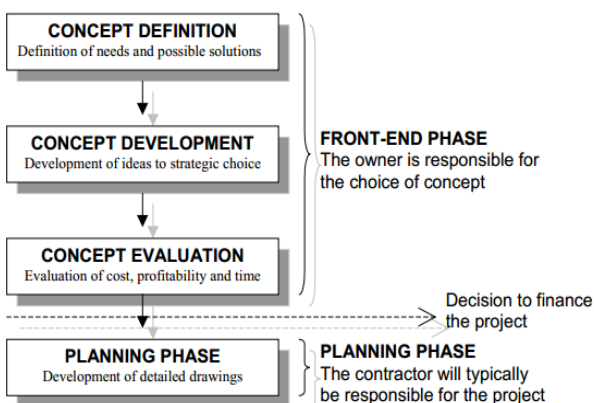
CONCEPT DEFINITION
Definition of needs and possible solutions

CONCEPT DEVELOPMENT
Development of ideas to strategic choice

CONCEPT EVALUATION
Evaluation of cost, profitability and time

FRONT-END PHASE
The owner is responsible for the choice of concept

Decision to finance the project

PLANNING PHASE
Development of detailed drawings

PLANNING PHASE
The contractor will typically be responsible for the project